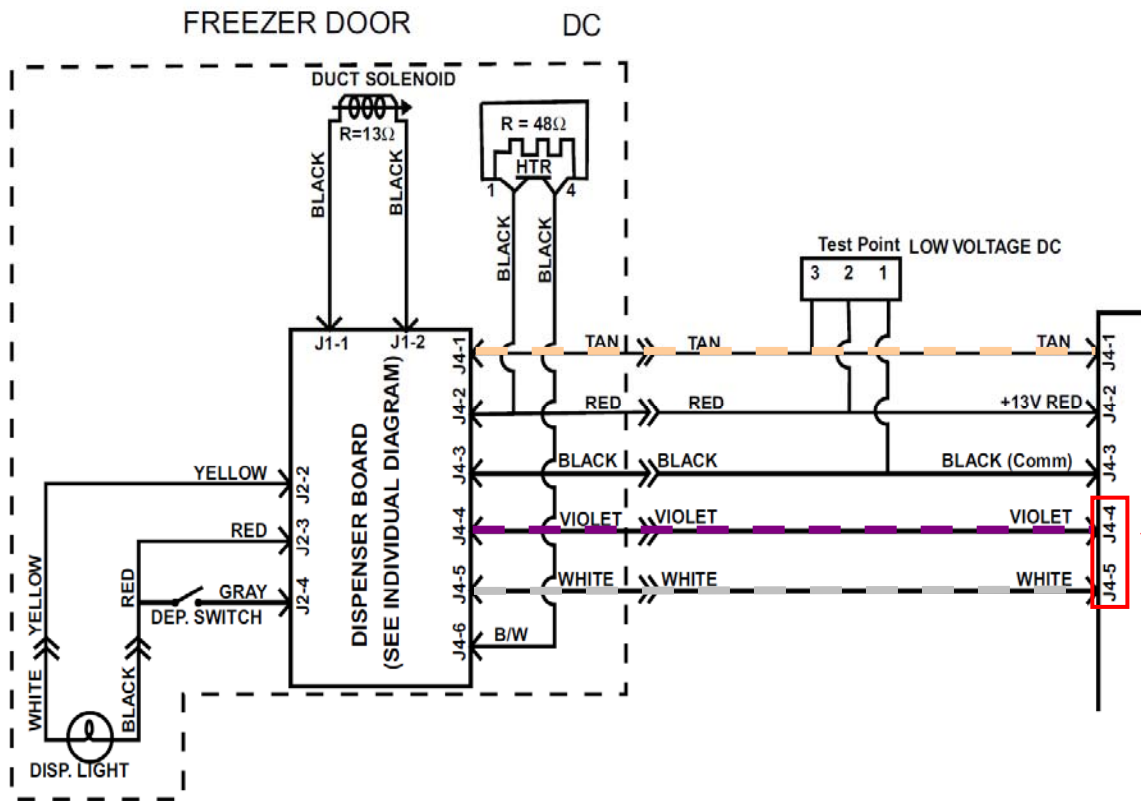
FREEZER DOOR

DC

DUCT SOLENOID

R=13Ω

BLACK

BLACK

R = 48Ω

HTR

1

4

BLACK

BLACK

Test Point

LOW VOLTAGE DC

3 2 1

J1-1

J1-2

DISPENSER BOARD (SEE INDIVIDUAL DIAGRAM)

J4-1

TAN

TAN

TAN

J4-1

J4-2

RED

RED

+13V RED

J4-2

J4-3

BLACK

BLACK

BLACK (Comm)

J4-3

YELLOW

J2-2

J4-4

VIOLET

VIOLET

VIOLET

J4-4

RED

J2-3

GRAY

J2-4

J4-5

WHITE

WHITE

WHITE

J4-5

DEP. SWITCH

YELLOW

RED

J4-6

B/W

WHITE

BLACK

DISP. LIGHT